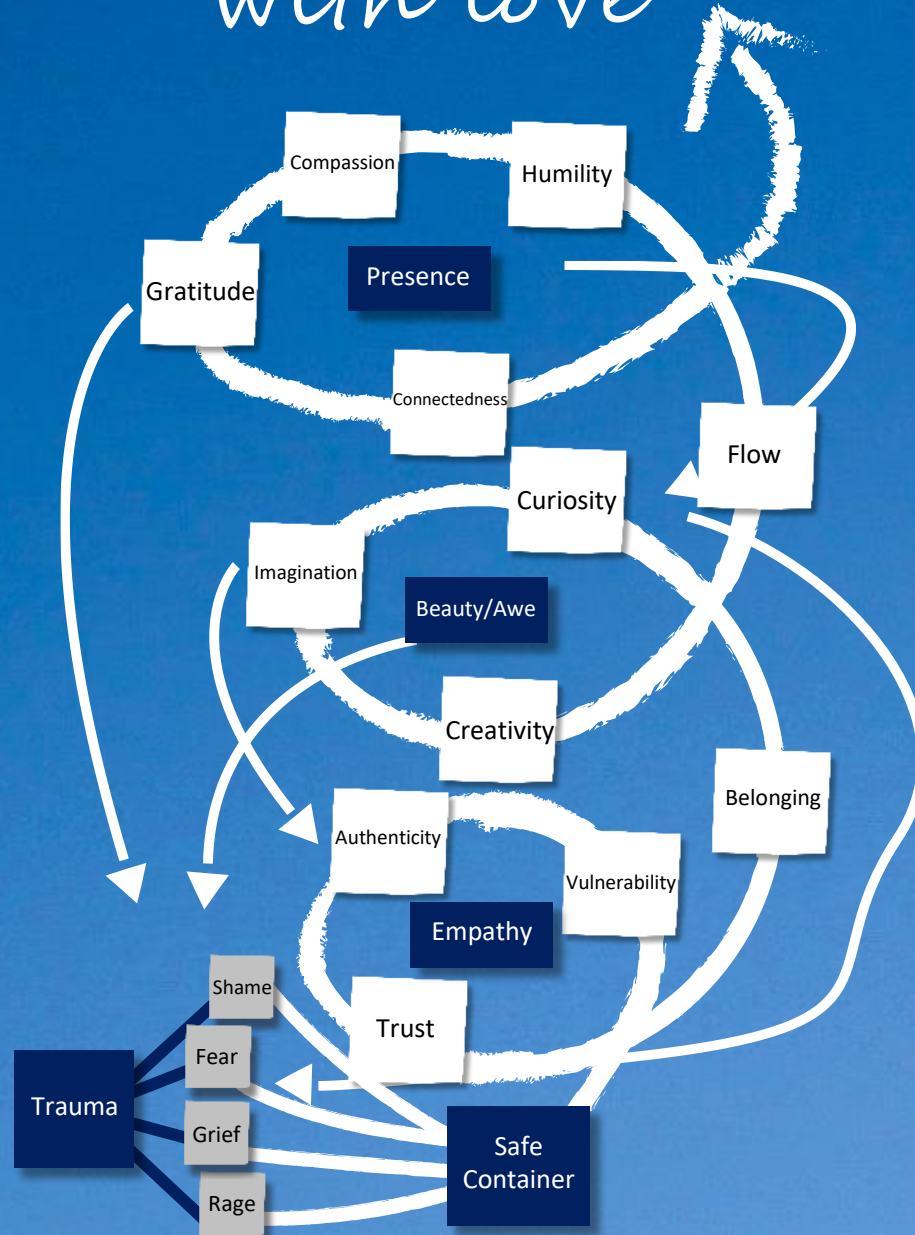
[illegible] love

Compassion

Humility

Gratitude

Presence

Connectedness

Flow

Curiosity

Imagination

Beauty/Awe

Creativity

Belonging

Authenticity

Vulnerability

Empathy

Shame

Trust

Fear

Trauma

Grief

Safe Container

Rage